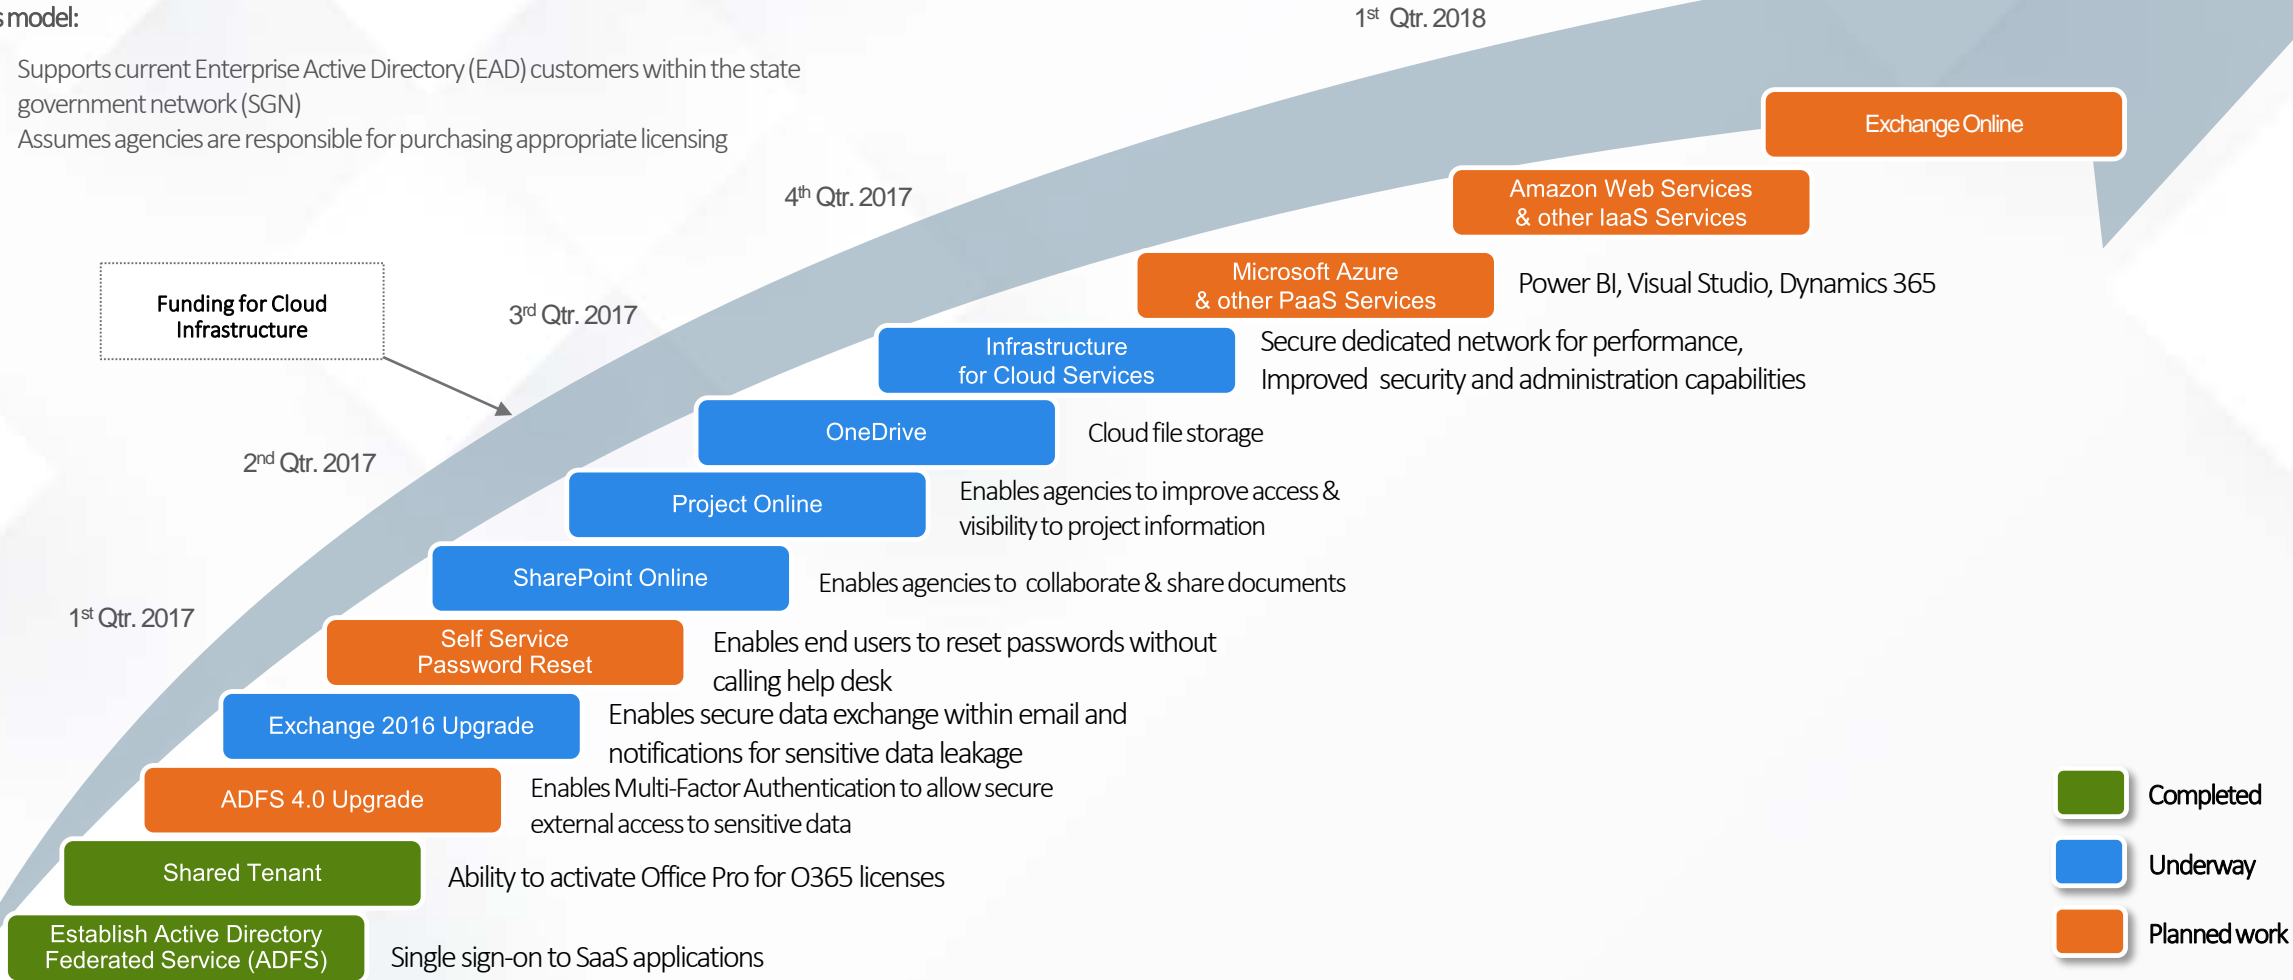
s model:

Supports current Enterprise Active Directory (EAD) customers within the state government network (SGN)

Assumes agencies are responsible for purchasing appropriate licensing

1$^{st}$ Qtr. 2018

Exchange Online

4$^{th}$ Qtr. 2017

Amazon Web Services & other IaaS Services

Funding for Cloud Infrastructure

3$^{rd}$ Qtr. 2017

Microsoft Azure & other PaaS Services

Power BI, Visual Studio, Dynamics 365

Infrastructure for Cloud Services

Secure dedicated network for performance, Improved security and administration capabilities

OneDrive

Cloud file storage

2$^{nd}$ Qtr. 2017

Project Online

Enables agencies to improve access & visibility to project information

SharePoint Online

Enables agencies to collaborate & share documents

1$^{st}$ Qtr. 2017

Self Service Password Reset

Enables end users to reset passwords without calling help desk

Exchange 2016 Upgrade

Enables secure data exchange within email and notifications for sensitive data leakage

ADFS 4.0 Upgrade

Enables Multi-Factor Authentication to allow secure external access to sensitive data

Shared Tenant

Ability to activate Office Pro for O365 licenses

Establish Active Directory Federated Service (ADFS)

Single sign-on to SaaS applications

Completed

Underway

Planned work